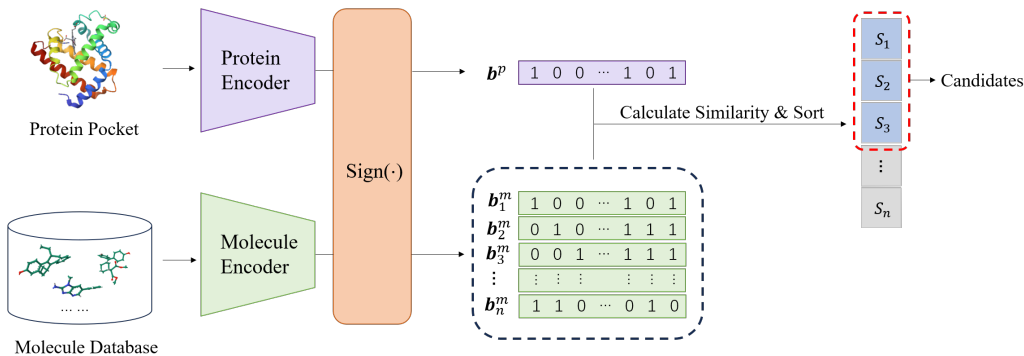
Protein Pocket

Protein Encoder

Sign(·)

$\boldsymbol{b}^p$ 1 0 0 ⋯ 1 0 1

Calculate Similarity & Sort

$S_1$
$S_2$
$S_3$
⋮
$S_n$

Candidates

Molecule Database

… …

Molecule Encoder

$\boldsymbol{b}_1^m$ 1 0 0 ⋯ 1 0 1
$\boldsymbol{b}_2^m$ 0 1 0 ⋯ 1 1 1
$\boldsymbol{b}_3^m$ 0 0 1 ⋯ 1 1 1
⋮ ⋮ ⋮ ⋮ ⋮ ⋮ ⋮
$\boldsymbol{b}_n^m$ 1 1 0 ⋯ 0 1 0